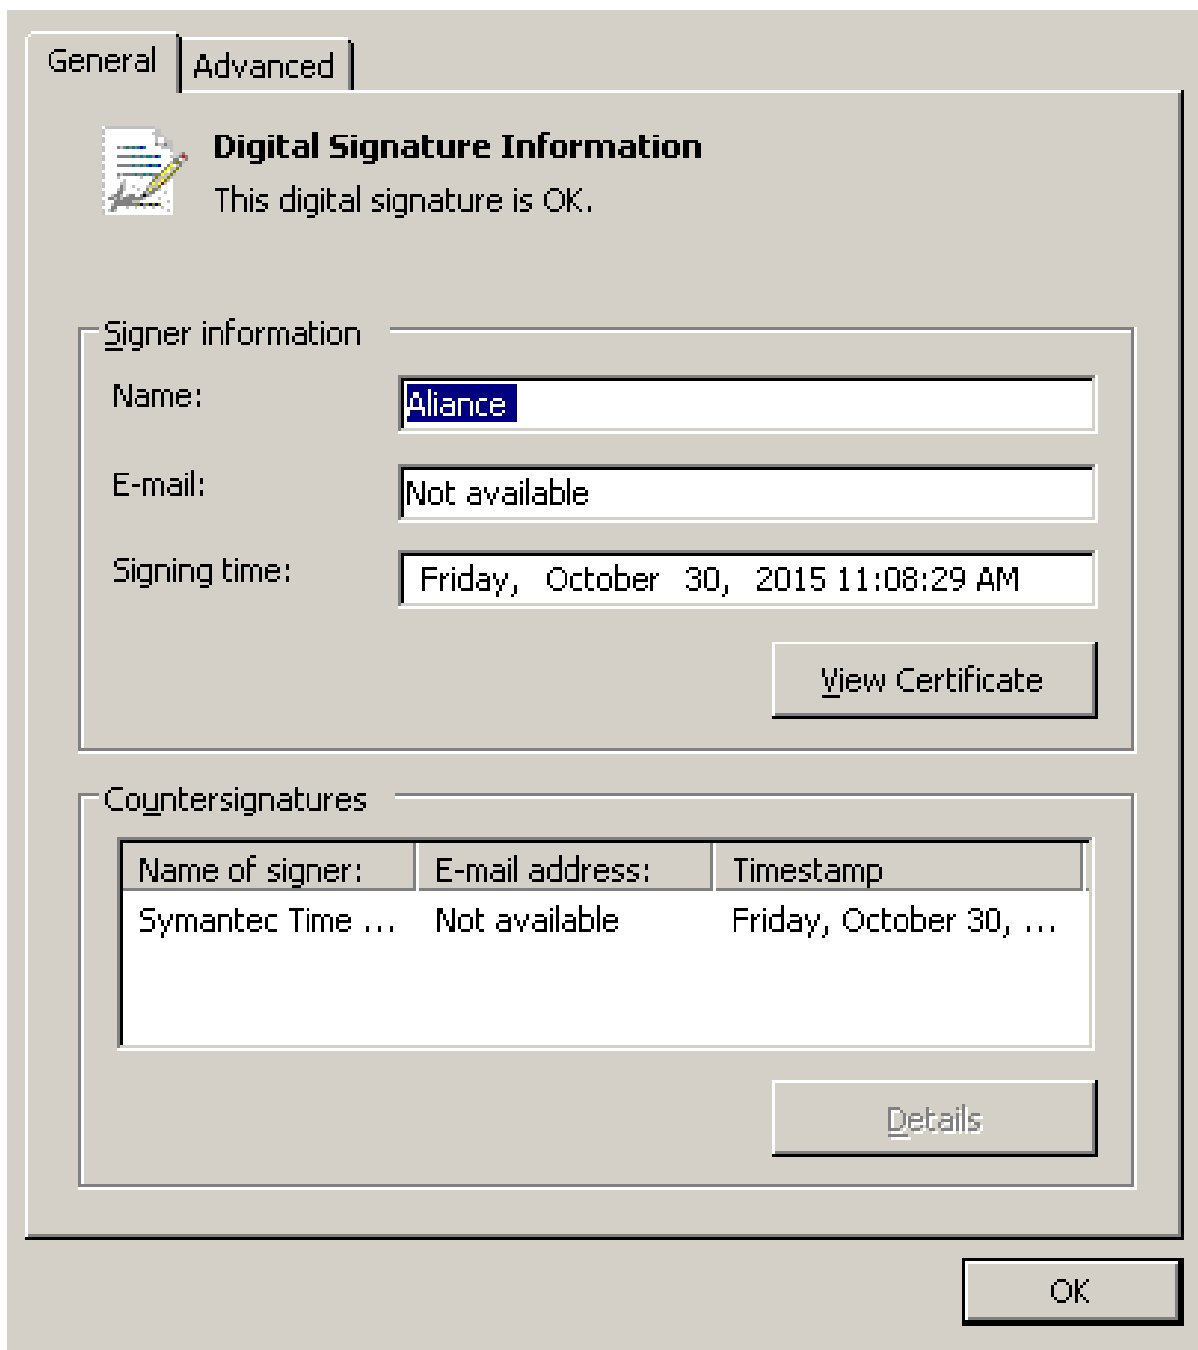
General Advanced

Digital Signature Information
This digital signature is OK.

Signer information

Name: Aliance

E-mail: Not available

Signing time: Friday, October 30, 2015 11:08:29 AM

View Certificate

Countersignatures

| Name of signer: | E-mail address: | Timestamp |
|---|---|---|
| Symantec Time ... | Not available | Friday, October 30, ... |

Details

OK